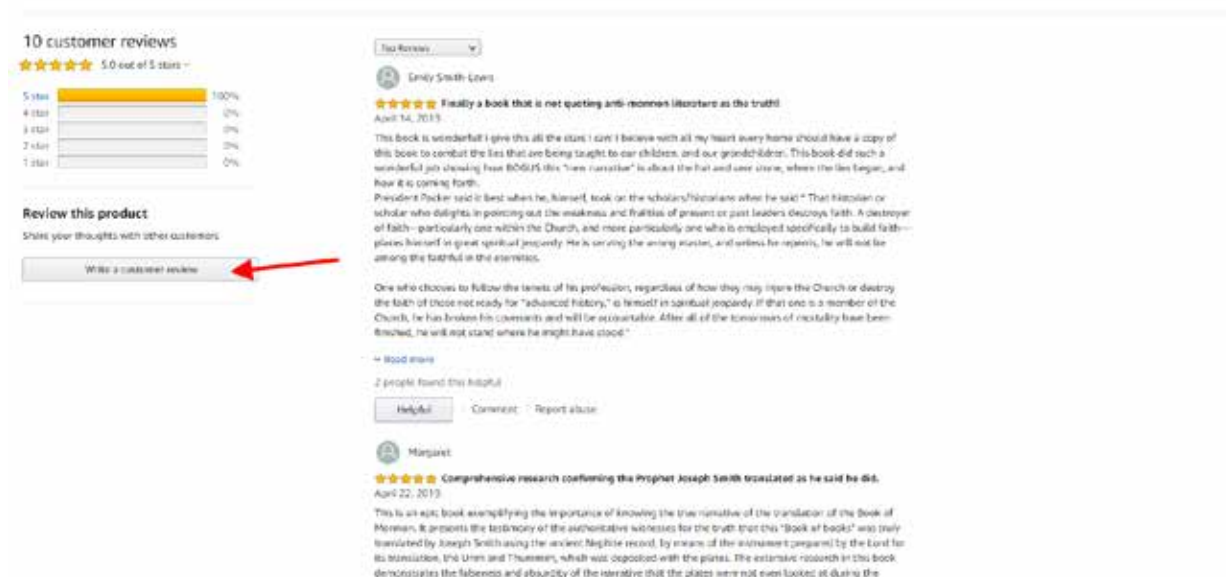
10 customer reviews

5.0 out of 5 stars

| 5 star | 100% |
|---|---|
| 4 star | 0% |
| 3 star | 0% |
| 2 star | 0% |
| 1 star | 0% |

Review this product

Share your thoughts with other customers

Write a customer review

Top Reviews

Emily Smith-Lewis

Finally a book that is not quoting anti-mormon literature as the truth!

April 14, 2019

This book is wonderful! I give this all the stars I can! I believe with all my heart every home should have a copy of this book to combat the lies that are being taught to our children, and our grandchildren. This book did such a wonderful job showing how BOGUS this "new narrative" is about the hat and seer stone, where the lies began, and how it is coming forth.

President Packer said it best when he, himself, took on the scholars/historians when he said " That historian or scholar who delights in pointing out the weakness and frailties of present or past leaders destroys faith. A destroyer of faith-- particularly one within the Church, and more particularly one who is employed specifically to build faith-- places himself in great spiritual jeopardy. He is serving the wrong master, and unless he repents, he will not be among the faithful in the eternities.

One who chooses to follow the tenets of his profession, regardless of how they may injure the Church or destroy the faith of those not ready for "advanced history," is himself in spiritual jeopardy. If that one is a member of the Church, he has broken his covenants and will be accountable. After all of the tomorrows of mortality have been finished, he will not stand where he might have stood."

Read more

2 people found this helpful

Helpful Comment Report abuse

Margaret

Comprehensive research confirming the Prophet Joseph Smith translated as he said he did.

April 22, 2019

This is an epic book exemplifying the importance of knowing the true narrative of the translation of the Book of Mormon. It presents the testimony of the authoritative witnesses for the truth that this "Book of books" was truly translated by Joseph Smith using the ancient Nephite record, by means of the instrument prepared by the Lord for its translation, the Urim and Thummim, which was deposited with the plates. The extensive research in this book demonstrates the falseness and absurdity of the narrative that the plates were not even looked at during the